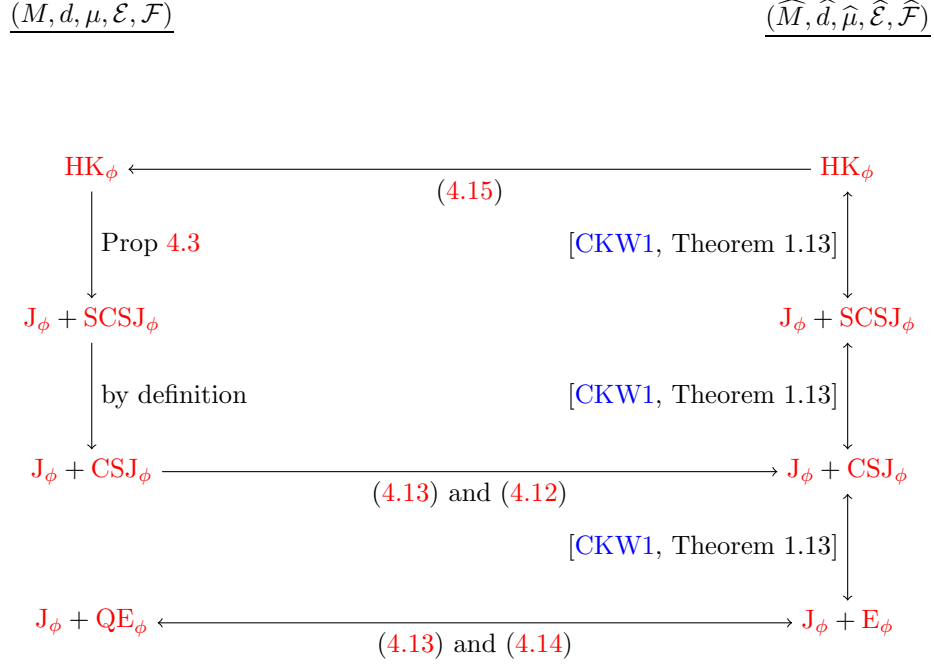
$\underline{(M, d, \mu, \mathcal{E}, \mathcal{F})}$

$\underline{(\widehat{M}, \widehat{d}, \widehat{\mu}, \widehat{\mathcal{E}}, \widehat{\mathcal{F}})}$

$\mathrm{HK}_\phi$

(4.15)

$\mathrm{HK}_\phi$

Prop 4.3

[CKW1, Theorem 1.13]

$\mathrm{J}_\phi + \mathrm{SCSJ}_\phi$

$\mathrm{J}_\phi + \mathrm{SCSJ}_\phi$

by definition

[CKW1, Theorem 1.13]

$\mathrm{J}_\phi + \mathrm{CSJ}_\phi$

$\mathrm{J}_\phi + \mathrm{CSJ}_\phi$

(4.13) and (4.12)

[CKW1, Theorem 1.13]

$\mathrm{J}_\phi + \mathrm{QE}_\phi$

$\mathrm{J}_\phi + \mathrm{E}_\phi$

(4.13) and (4.14)